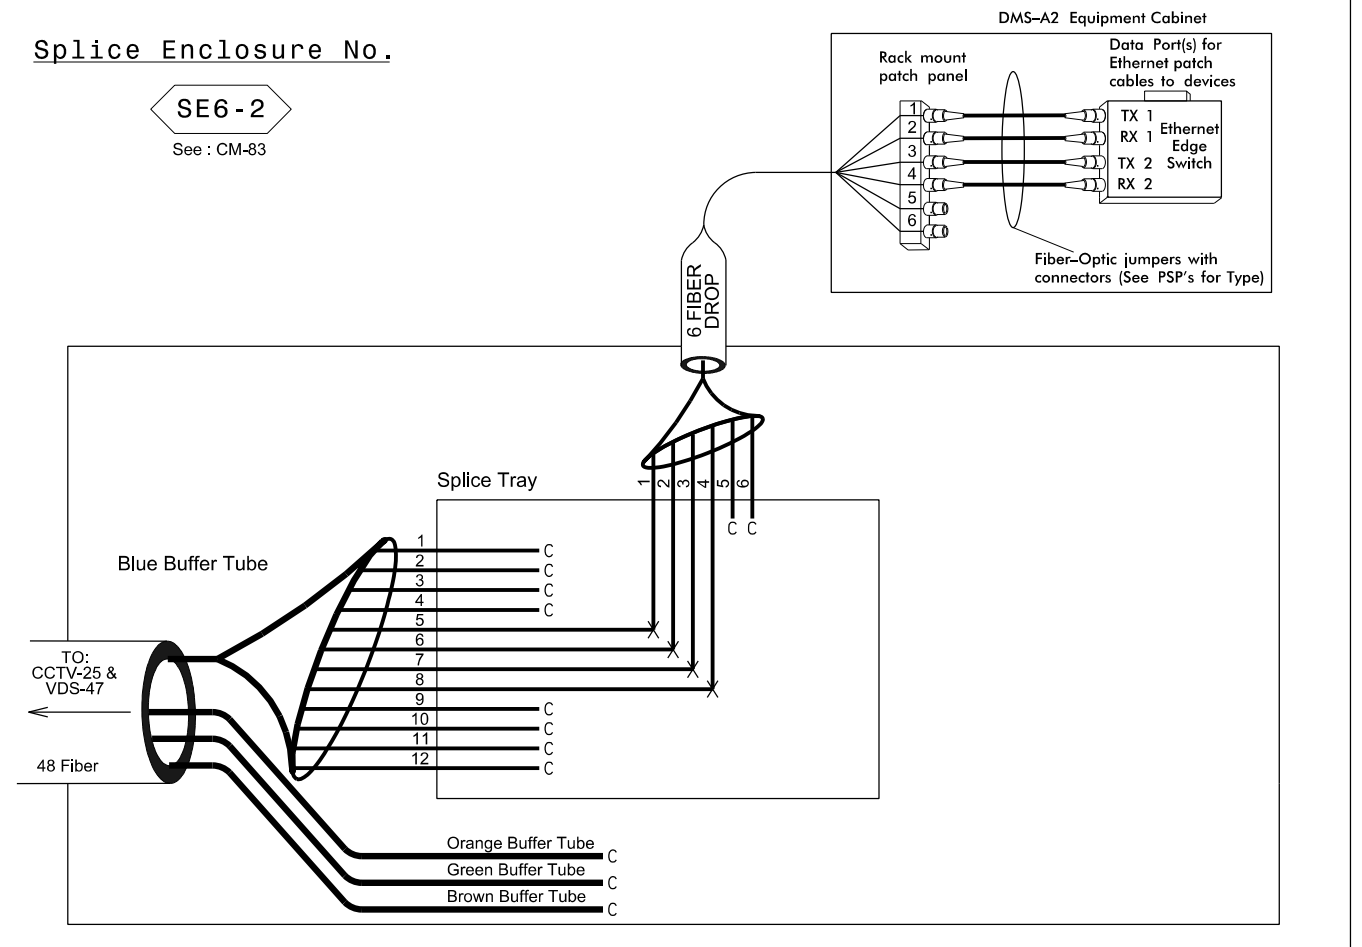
Splice Enclosure No.

SE6-2

See : CM-83

DMS-A2 Equipment Cabinet

Rack mount patch panel

Data Port(s) for Ethernet patch cables to devices

1
2
3
4
5
6

TX 1
RX 1
TX 2
RX 2

Ethernet Edge Switch

Fiber-Optic jumpers with connectors (See PSP's for Type)

6 FIBER DROP

Splice Tray

1 2 3 4 5 6

C C

Blue Buffer Tube

1 C
2 C
3 C
4 C
5
6
7
8
9 C
10 C
11 C
12 C

TO: CCTV-25 & VDS-47

48 Fiber

Orange Buffer Tube C
Green Buffer Tube C
Brown Buffer Tube C